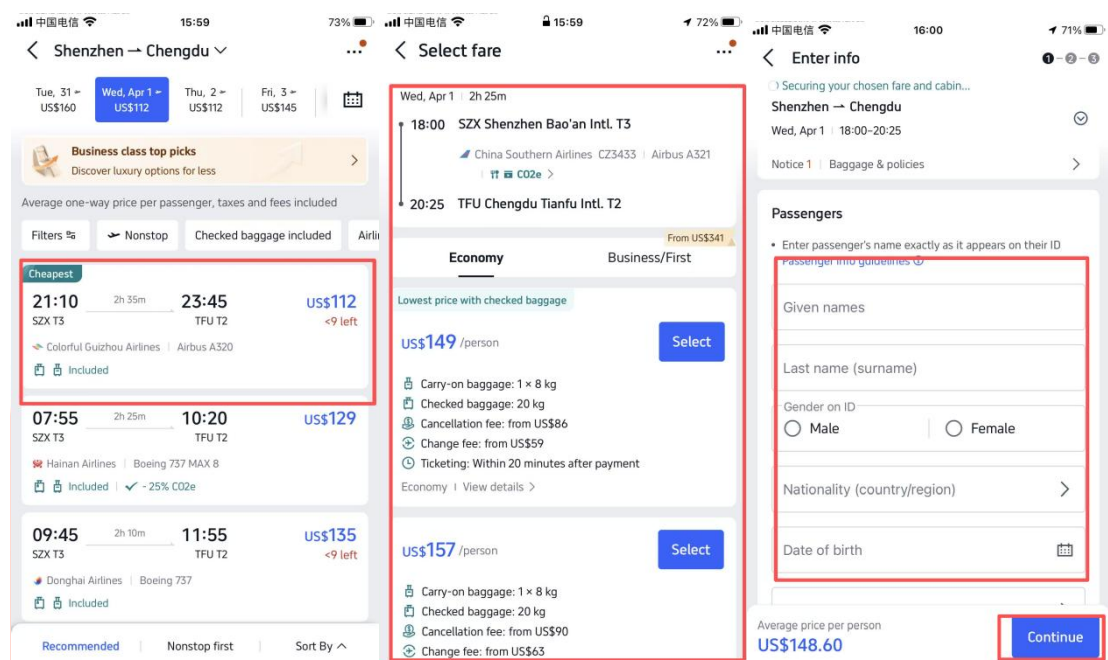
中国电信 15:59 73%

Shenzhen → Chengdu

Tue, 31 US$160
Wed, Apr 1 US$112
Thu, 2 US$112
Fri, 3 US$145

Business class top picks
Discover luxury options for less

Average one-way price per passenger, taxes and fees included

Filters
Nonstop
Checked baggage included
Airli

Cheapest
21:10 2h 35m 23:45 US$112
SZX T3 TFU T2 <9 left
Colorful Guizhou Airlines | Airbus A320
Included

07:55 2h 25m 10:20 US$129
SZX T3 TFU T2
Hainan Airlines | Boeing 737 MAX 8
Included | - 25% CO2e

09:45 2h 10m 11:55 US$135
SZX T3 TFU T2 <9 left
Donghai Airlines | Boeing 737
Included

Recommended | Nonstop first | Sort By

中国电信 15:59 72%

Select fare

Wed, Apr 1 | 2h 25m
18:00 SZX Shenzhen Bao'an Intl. T3
China Southern Airlines CZ3433 | Airbus A321
CO2e
20:25 TFU Chengdu Tianfu Intl. T2

From US$341
Economy
Business/First

Lowest price with checked baggage
US$149 /person
Select
Carry-on baggage: 1 × 8 kg
Checked baggage: 20 kg
Cancellation fee: from US$86
Change fee: from US$59
Ticketing: Within 20 minutes after payment
Economy | View details

US$157 /person
Select
Carry-on baggage: 1 × 8 kg
Checked baggage: 20 kg
Cancellation fee: from US$90
Change fee: from US$63

中国电信 16:00 71%

Enter info
1 - 2 - 3

Securing your chosen fare and cabin...
Shenzhen → Chengdu
Wed, Apr 1 | 18:00–20:25

Notice 1 | Baggage & policies

Passengers
• Enter passenger's name exactly as it appears on their ID
Passenger info guidelines

Given names
Last name (surname)
Gender on ID
Male
Female
Nationality (country/region)
Date of birth

Average price per person
US$148.60
Continue